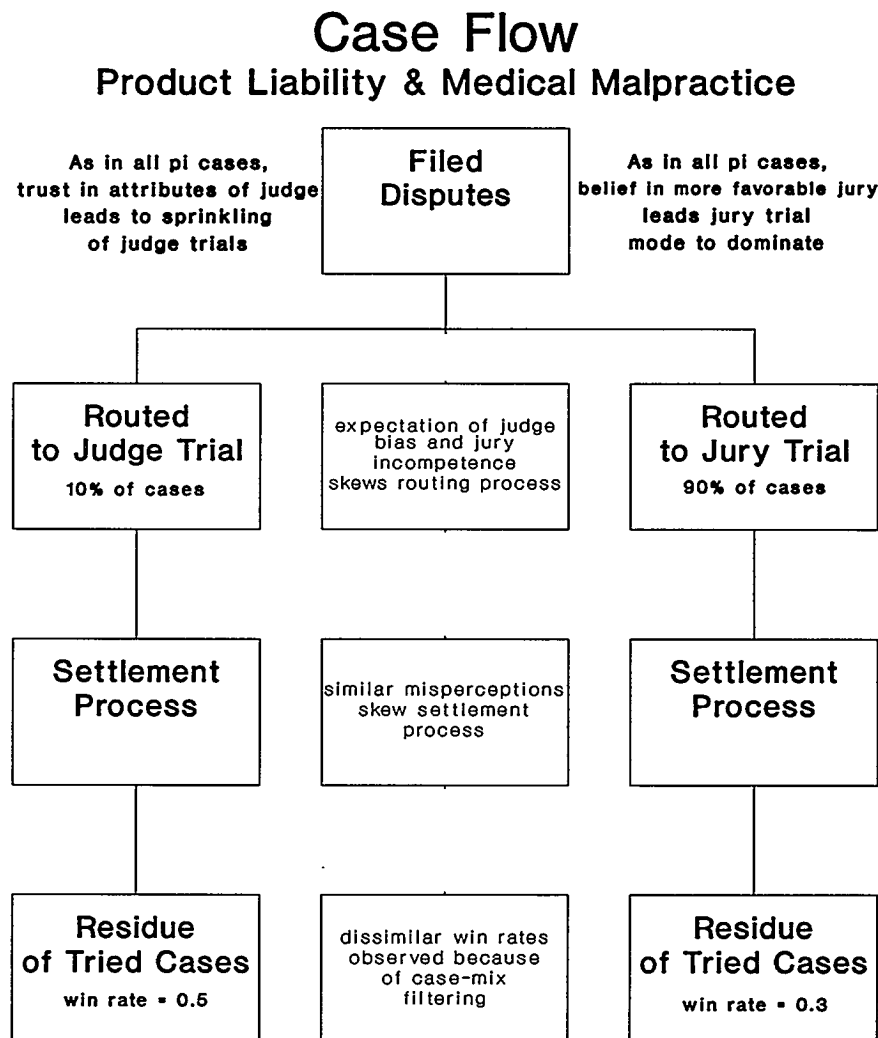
Case Flow
Product Liability & Medical Malpractice

As in all pi cases, trust in attributes of judge leads to sprinkling of judge trials

Filed Disputes

As in all pi cases, belief in more favorable jury leads jury trial mode to dominate

Routed to Judge Trial
10% of cases

expectation of judge bias and jury incompetence skews routing process

Routed to Jury Trial
90% of cases

Settlement Process

similar misperceptions skew settlement process

Settlement Process

Residue of Tried Cases
win rate = 0.5

dissimilar win rates observed because of case-mix filtering

Residue of Tried Cases
win rate = 0.3